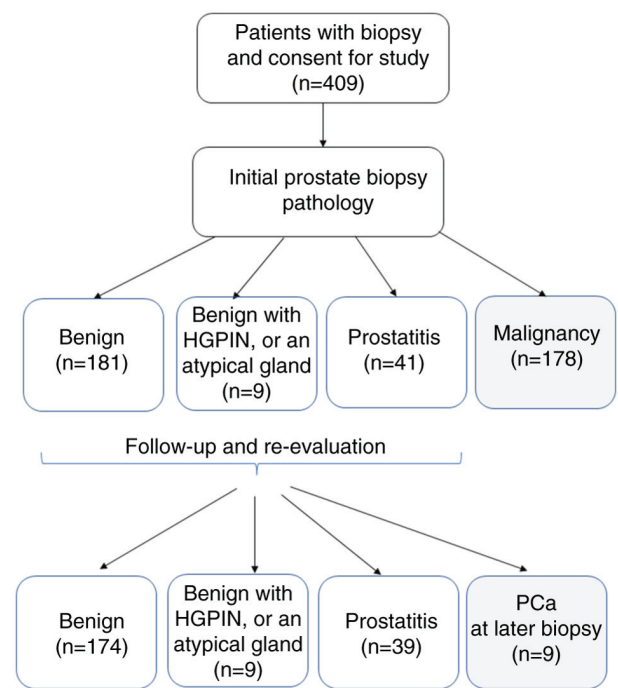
Patients with biopsy and consent for study (n=409)

Initial prostate biopsy pathology

Benign (n=181)

Benign with HGPIN, or an atypical gland (n=9)

Prostatitis (n=41)

Malignancy (n=178)

Follow-up and re-evaluation

Benign (n=174)

Benign with HGPIN, or an atypical gland (n=9)

Prostatitis (n=39)

PCa at later biopsy (n=9)